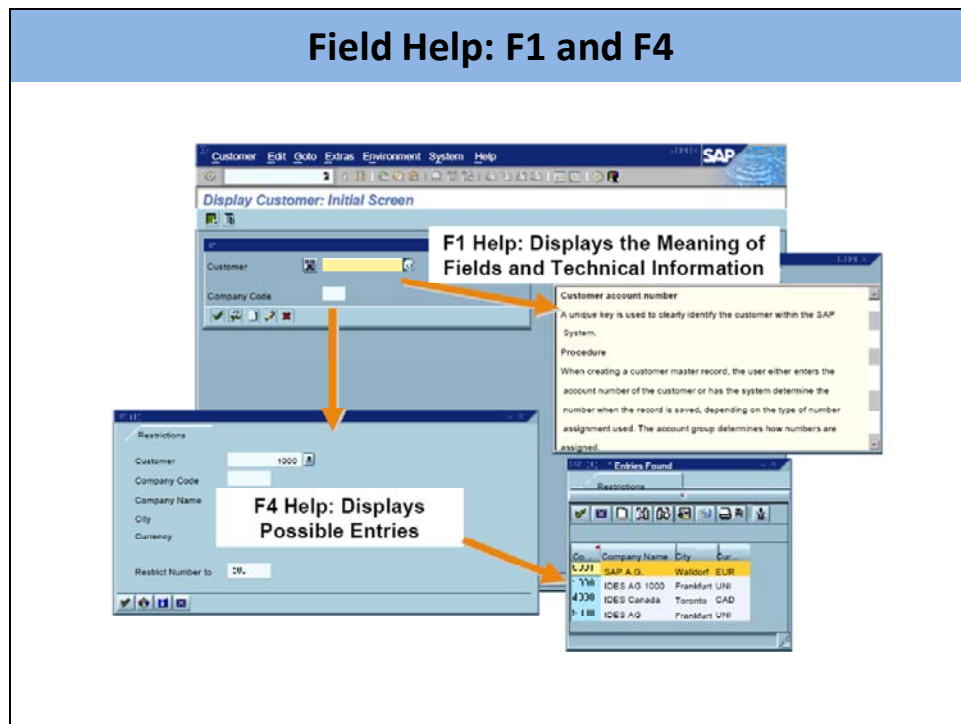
Field Help: F1 and F4

Customer Edit Goto Extras Environment System Help

SAP

Display Customer: Initial Screen

Customer

Company Code

F1 Help: Displays the Meaning of Fields and Technical Information

Customer account number

A unique key is used to clearly identify the customer within the SAP System.

Procedure

When creating a customer master record, the user either enters the account number of the customer or has the system determine the number when the record is saved, depending on the type of number assignment used. The account group determines how numbers are assigned.

Restrictions

Customer 1000

Company Code

Company Name

City

Currency

Restrict Number to

F4 Help: Displays Possible Entries

Entries Found

Restrictions

| Co... | Company Name | City | Cur... |
|---|---|---|---|
| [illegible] | SAP A.G. | Walldorf | EUR |
| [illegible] | IDES AG 1000 | Frankfurt | UNI |
| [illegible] | IDES Canada | Toronto | CAD |
| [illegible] | IDES AG | Frankfurt | UNI |